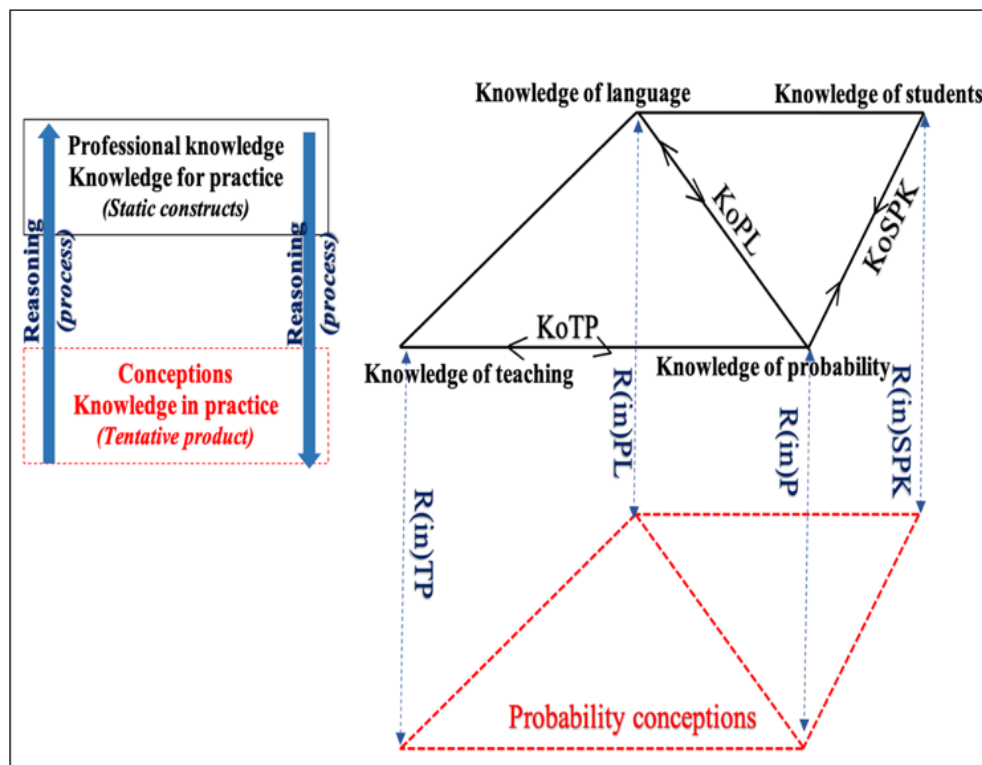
Professional knowledge
Knowledge for practice
(Static constructs)

Reasoning (process)

Reasoning (process)

Conceptions
Knowledge in practice
(Tentative product)

Knowledge of language

Knowledge of students

KoPL

KoSPK

KoTP

Knowledge of teaching

Knowledge of probability

R(in)PL

R(in)P

R(in)SPK

R(in)TP

Probability conceptions